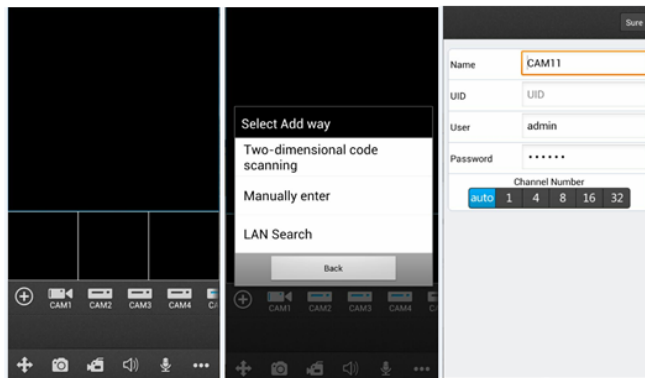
CAM1 CAM2 CAM3 CAM4 C/

Select Add way
Two-dimensional code scanning
Manually enter
LAN Search
Back

CAM1 CAM2 CAM3 CAM4 C/

Sure
Name CAM11
UID UID
User admin
Password ••••••
Channel Number
auto 1 4 8 16 32